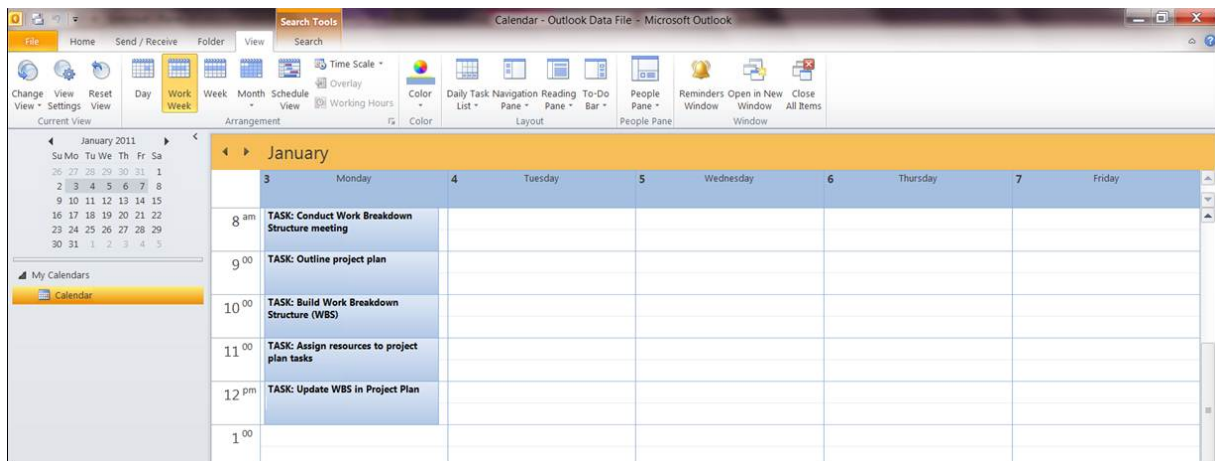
Search Tools

Calendar - Outlook Data File - Microsoft Outlook

File Home Send / Receive Folder View Search

Change View Settings Reset View
Current View

Day Work Week Week Month Schedule View
Time Scale
Overlay
Working Hours
Arrangement

Color
Color

Daily Task List Navigation Pane Reading Pane To-Do Bar
Layout

People Pane
People Pane

Reminders Window Open in New Window Close All Items
Window

January 2011
Su Mo Tu We Th Fr Sa
26 27 28 29 30 31 1
2 3 4 5 6 7 8
9 10 11 12 13 14 15
16 17 18 19 20 21 22
23 24 25 26 27 28 29
30 31 1 2 3 4 5

My Calendars
Calendar

January

| | 3 Monday | 4 Tuesday | 5 Wednesday | 6 Thursday | 7 Friday |
|---|---|---|---|---|---|
| 8 am | TASK: Conduct Work Breakdown Structure meeting | | | | |
| 9 00 | TASK: Outline project plan | | | | |
| 10 00 | TASK: Build Work Breakdown Structure (WBS) | | | | |
| 11 00 | TASK: Assign resources to project plan tasks | | | | |
| 12 pm | TASK: Update WBS in Project Plan | | | | |
| 1 00 | | | | | |